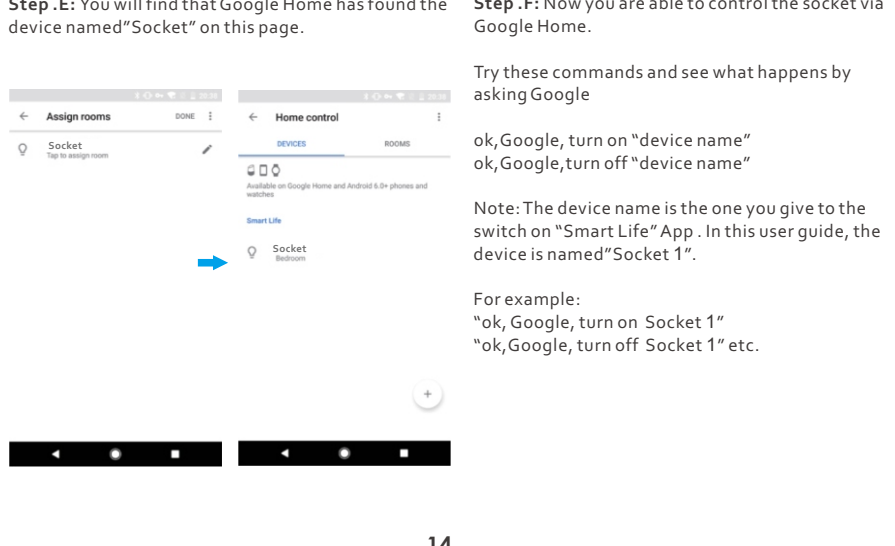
Step .E: You will find that Google Home has found the device named"Socket" on this page.

Assign rooms DONE

Socket
Tap to assign room

Home control

DEVICES ROOMS

Available on Google Home and Android 6.0+ phones and watches

Smart Life

Socket
Bedroom

+

Step .F: Now you are able to control the socket via Google Home.

Try these commands and see what happens by asking Google

ok,Google, turn on "device name"
ok,Google,turn off "device name"

Note: The device name is the one you give to the switch on "Smart Life" App . In this user guide, the device is named"Socket 1".

For example:
"ok, Google, turn on Socket 1"
"ok,Google, turn off Socket 1" etc.

14